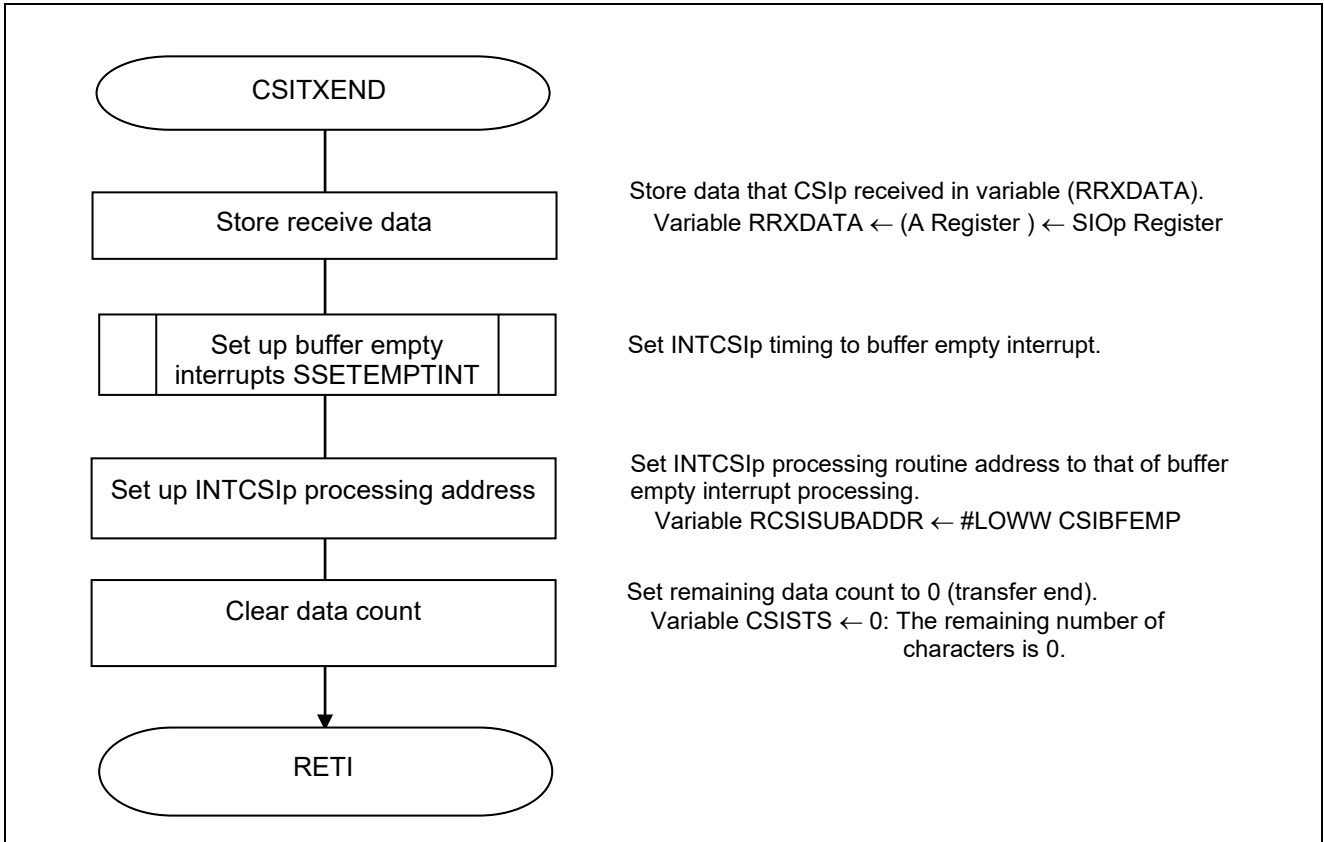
CSITXEND

Store receive data

Store data that CSIp received in variable (RRXDATA).
Variable RRXDATA ← (A Register ) ← SIOp Register

Set up buffer empty interrupts SSETEMPTINT

Set INTCSIp timing to buffer empty interrupt.

Set up INTCSIp processing address

Set INTCSIp processing routine address to that of buffer empty interrupt processing.
Variable RCSISUBADDR ← #LOWW CSIBFEMP

Clear data count

Set remaining data count to 0 (transfer end).
Variable CSISTS ← 0: The remaining number of characters is 0.

RETI